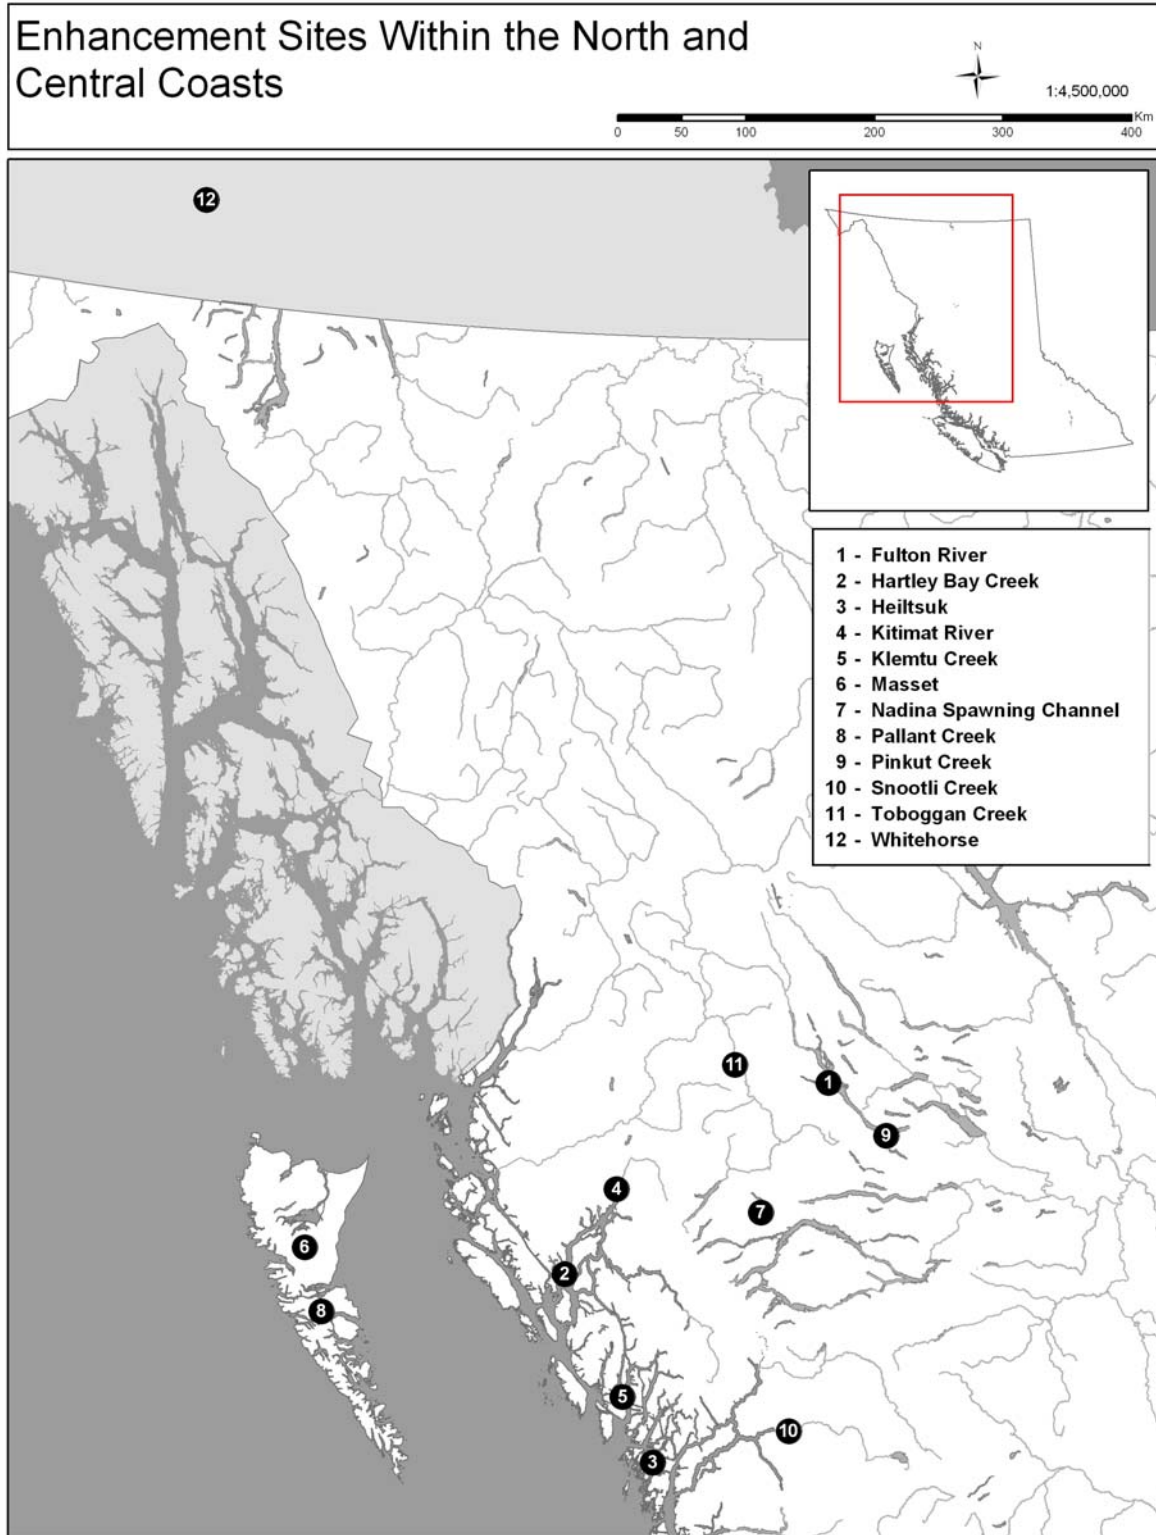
Enhancement Sites Within the North and Central Coasts

N

1:4,500,000

0 50 100 200 300 400 Km

12

1 - Fulton River
2 - Hartley Bay Creek
3 - Heiltsuk
4 - Kitimat River
5 - Klemtu Creek
6 - Masset
7 - Nadina Spawning Channel
8 - Pallant Creek
9 - Pinkut Creek
10 - Snootli Creek
11 - Toboggan Creek
12 - Whitehorse

11
1
9
4
7
6
2
8
5
10
3